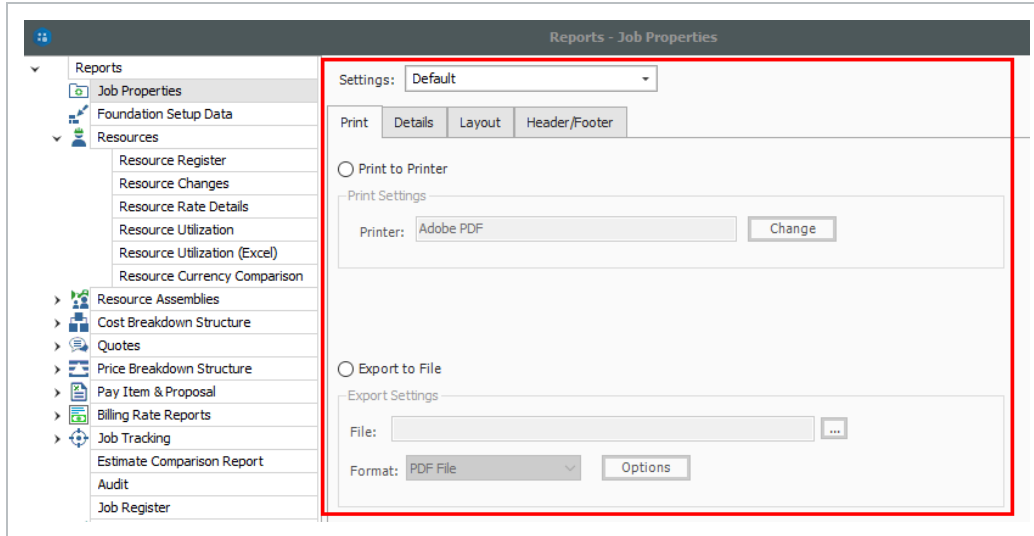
Reports - Job Properties

Reports
Job Properties
Foundation Setup Data
Resources
Resource Register
Resource Changes
Resource Rate Details
Resource Utilization
Resource Utilization (Excel)
Resource Currency Comparison
Resource Assemblies
Cost Breakdown Structure
Quotes
Price Breakdown Structure
Pay Item & Proposal
Billing Rate Reports
Job Tracking
Estimate Comparison Report
Audit
Job Register

Settings: Default

Print | Details | Layout | Header/Footer

Print to Printer
Print Settings
Printer: Adobe PDF
Change

Export to File
Export Settings
File:
...
Format: PDF File
Options